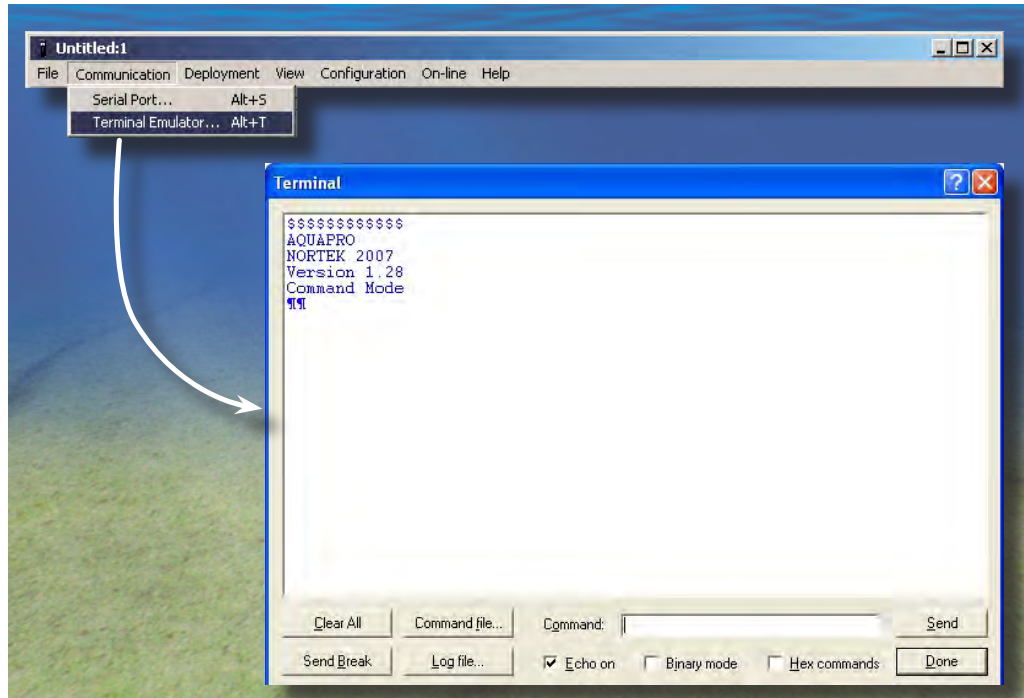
Untitled:1

File Communication Deployment View Configuration On-line Help

Serial Port... Alt+S
Terminal Emulator... Alt+T

Terminal

$$$$$$$$$$$$
AQUAPRO
NORTEK 2007
Version 1.28
Command Mode
¶¶

Clear All
Command file...
Command:
Send
Send Break
Log file...
Echo on
Binary mode
Hex commands
Done